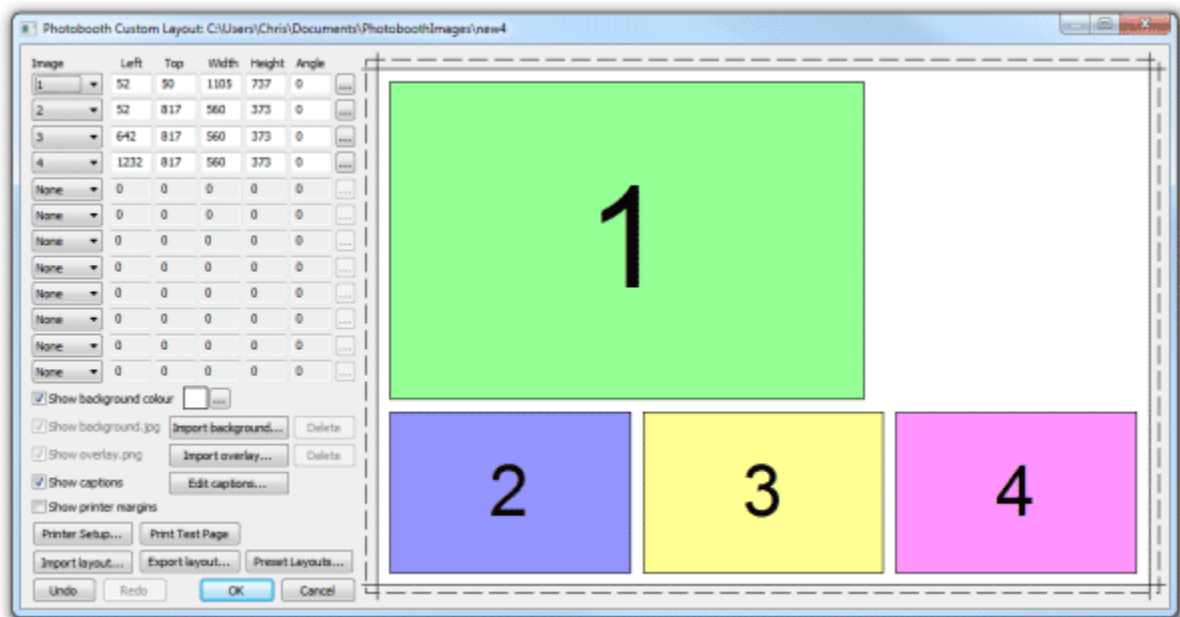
Photobooth Custom Layout: C:\Users\Chris\Documents\PhotoboothImages\new4

| Image | Left | Top | Width | Height | Angle | |
|---|---|---|---|---|---|---|
| 1 | 52 | 50 | 1105 | 737 | 0 | ... |
| 2 | 52 | 817 | 560 | 373 | 0 | ... |
| 3 | 642 | 817 | 560 | 373 | 0 | ... |
| 4 | 1232 | 817 | 560 | 373 | 0 | ... |
| None | 0 | 0 | 0 | 0 | 0 | ... |
| None | 0 | 0 | 0 | 0 | 0 | ... |
| None | 0 | 0 | 0 | 0 | 0 | ... |
| None | 0 | 0 | 0 | 0 | 0 | ... |
| None | 0 | 0 | 0 | 0 | 0 | ... |
| None | 0 | 0 | 0 | 0 | 0 | ... |
| None | 0 | 0 | 0 | 0 | 0 | ... |
| None | 0 | 0 | 0 | 0 | 0 | ... |

Show background colour ...
Show background.jpg Import background... Delete
Show overlay.png Import overlay... Delete
Show captions Edit captions...
Show printer margins
Printer Setup... Print Test Page
Import layout... Export layout... Preset Layouts...
Undo Redo OK Cancel

1
2
3
4